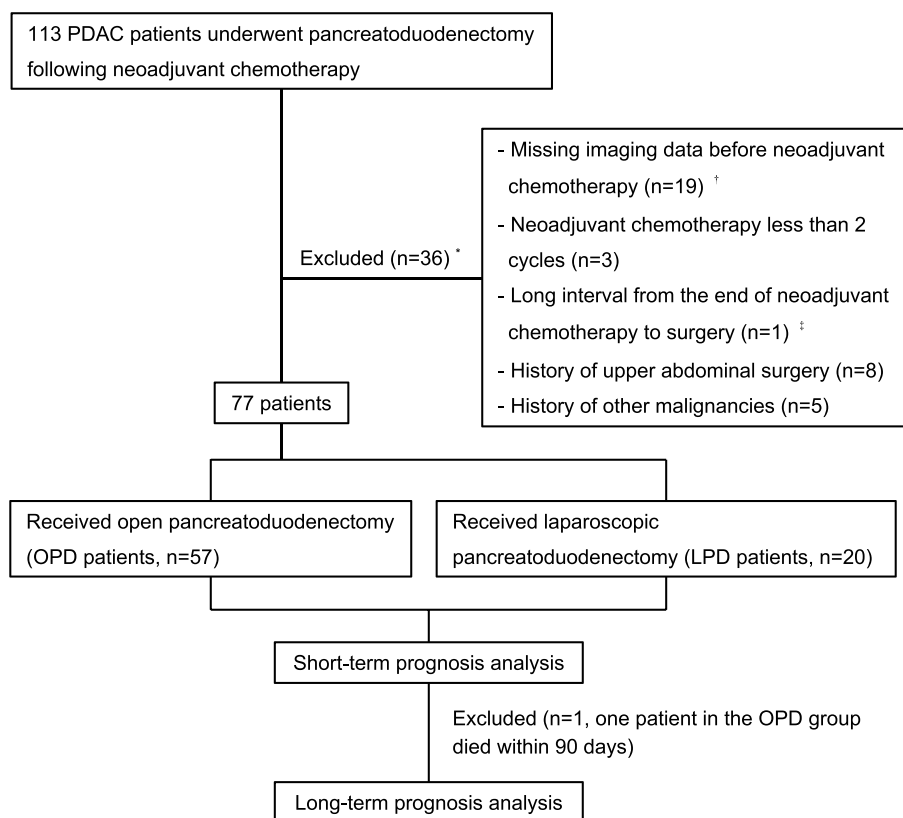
113 PDAC patients underwent pancreatoduodenectomy following neoadjuvant chemotherapy

Excluded (n=36) *

- Missing imaging data before neoadjuvant chemotherapy (n=19) †
- Neoadjuvant chemotherapy less than 2 cycles (n=3)
- Long interval from the end of neoadjuvant chemotherapy to surgery (n=1) ‡
- History of upper abdominal surgery (n=8)
- History of other malignancies (n=5)

77 patients

Received open pancreatoduodenectomy (OPD patients, n=57)

Received laparoscopic pancreatoduodenectomy (LPD patients, n=20)

Short-term prognosis analysis

Excluded (n=1, one patient in the OPD group died within 90 days)

Long-term prognosis analysis